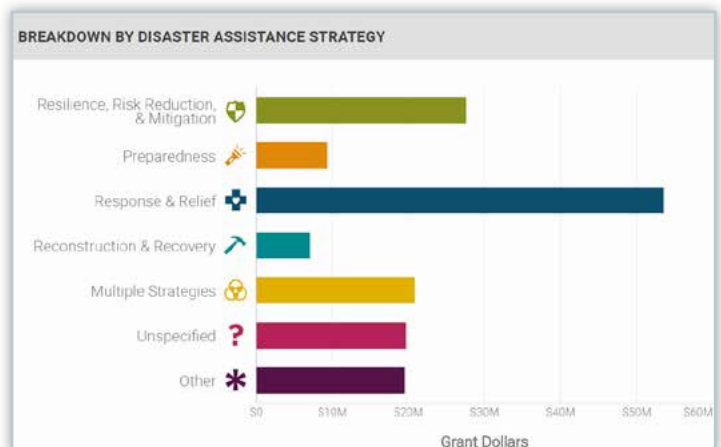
BREAKDOWN BY DISASTER ASSISTANCE STRATEGY

Resilience, Risk Reduction, & Mitigation
Preparedness
Response & Relief
Reconstruction & Recovery
Multiple Strategies
Unspecified
Other

$0 $10M $20M $30M $40M $50M $60M

Grant Dollars